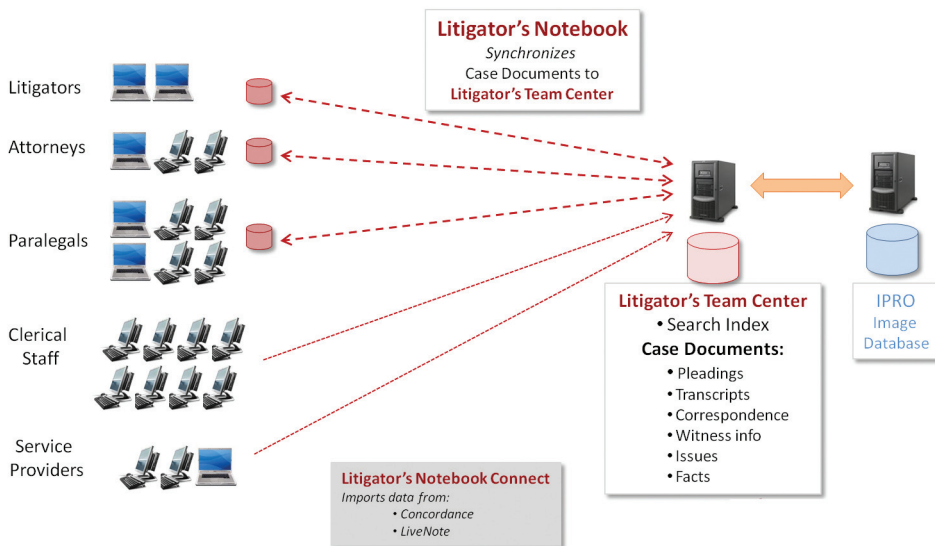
Litigator's Notebook
Synchronizes
Case Documents to
Litigator's Team Center

Litigators

Attorneys

Paralegals

Clerical Staff

Service Providers

Litigator's Team Center
• Search Index
Case Documents:
• Pleadings
• Transcripts
• Correspondence
• Witness info
• Issues
• Facts

IPRO
Image
Database

Litigator's Notebook Connect
Imports data from:
• Concordance
• LiveNote